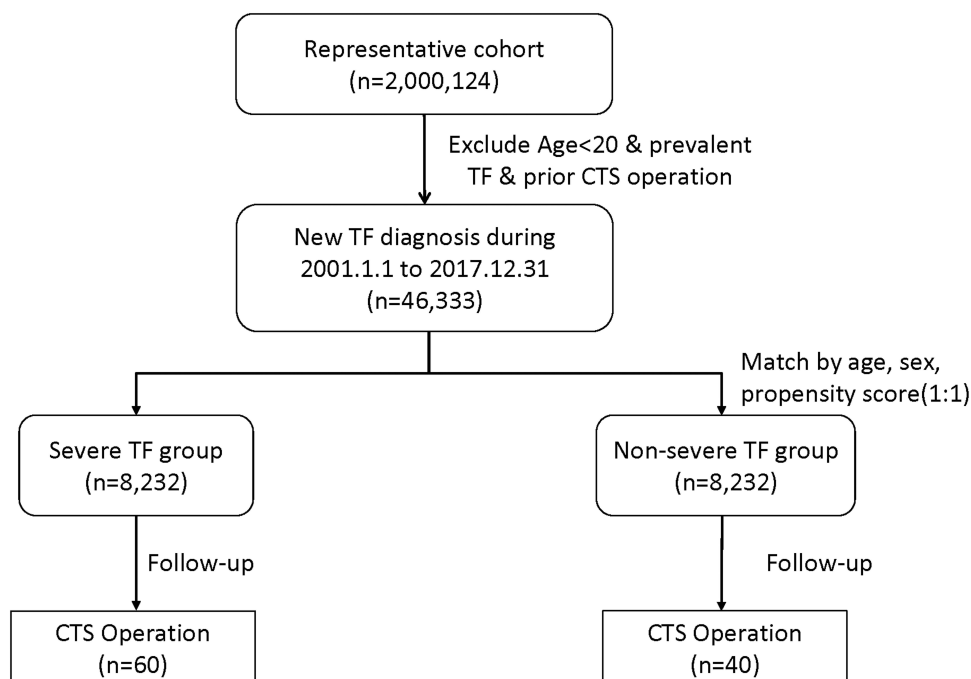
Representative cohort
(n=2,000,124)

Exclude Age<20 & prevalent TF & prior CTS operation

New TF diagnosis during
2001.1.1 to 2017.12.31
(n=46,333)

Match by age, sex, propensity score(1:1)

Severe TF group
(n=8,232)

Non-severe TF group
(n=8,232)

Follow-up

Follow-up

CTS Operation
(n=60)

CTS Operation
(n=40)